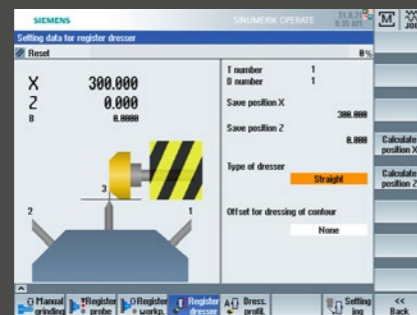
SIEMENS

SINUMERIK OPERATE

31.03.
8:35 AM

M

JOG

Setting data for register dresser

Reset

0%

X 300.000
Z 0.000
B 0.0000

T number 1
D number 1

Save position X
300.000

Save position Z
0.000

Type of dresser
Straight

Offset for dressing of contour
None

3
2
1

Calculate position X

Calculate position Z

Manual grinding

Register probe

Register workp.

Register dresser

Dress. profil.

Setting jog

<<
Back